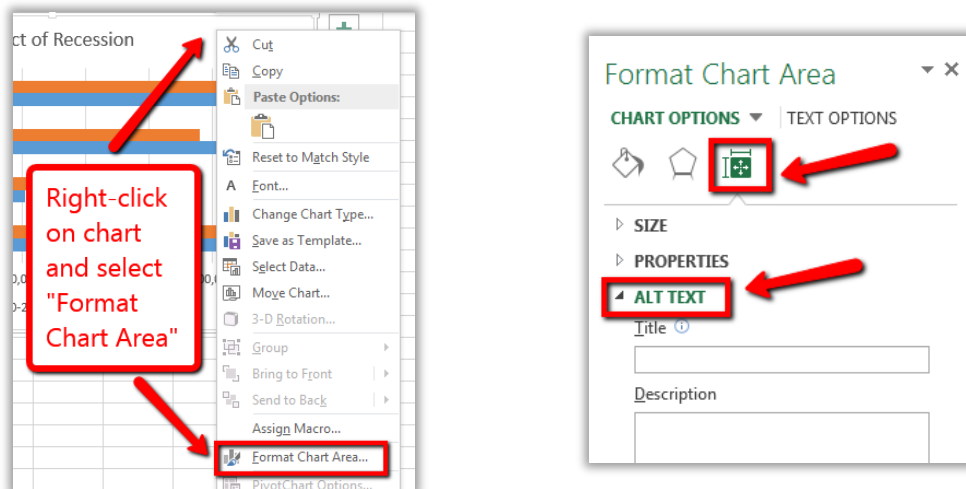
ct of Recession

Cut
Copy
Paste Options:
Reset to Match Style
Font...
Change Chart Type...
Save as Template...
Select Data...
Move Chart...
3-D Rotation...
Group
Bring to Front
Send to Back
Assign Macro...
Format Chart Area...
PivotChart Options...

Right-click on chart and select "Format Chart Area"

0,0
0,0
0-2

Format Chart Area
CHART OPTIONS
TEXT OPTIONS
SIZE
PROPERTIES
ALT TEXT
Title
Description